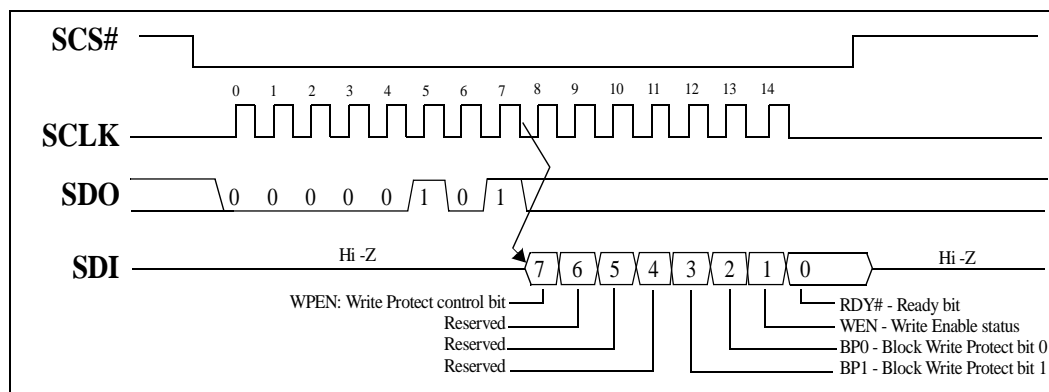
SCS#

0 1 2 3 4 5 6 7 8 9 10 11 12 13 14

SCLK

SDO 0 0 0 0 0 1 0 1

SDI Hi -Z 7 6 5 4 3 2 1 0 Hi -Z

WPEN: Write Protect control bit
Reserved
Reserved
Reserved

RDY# - Ready bit
WEN - Write Enable status
BP0 - Block Write Protect bit 0
BP1 - Block Write Protect bit 1